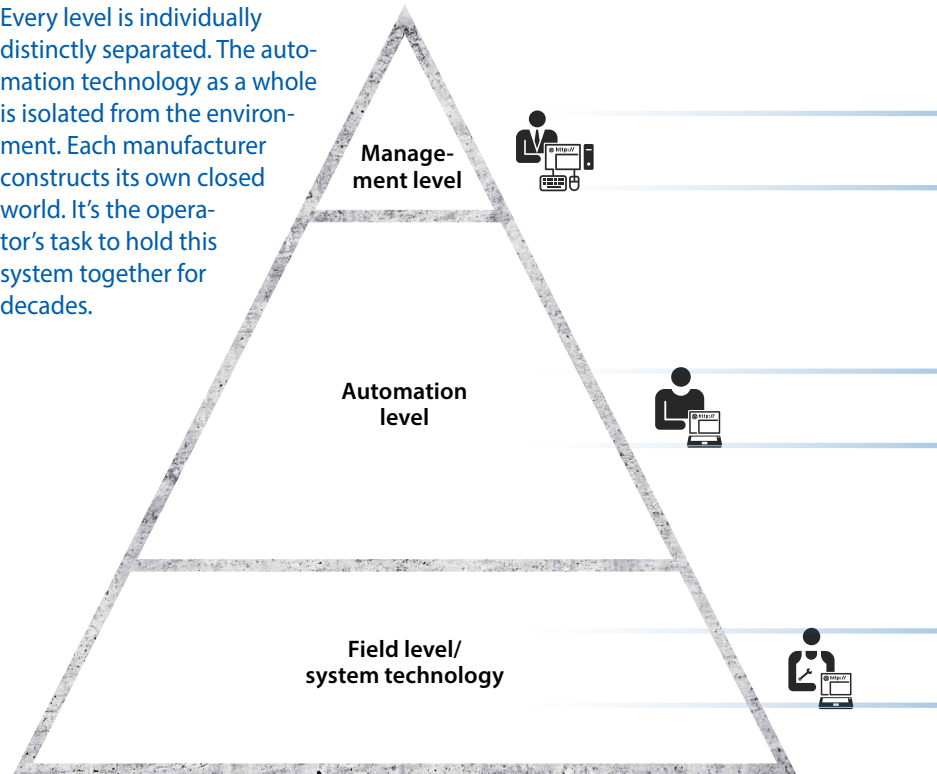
Every level is individually distinctly separated. The automation technology as a whole is isolated from the environment. Each manufacturer constructs its own closed world. It's the operator's task to hold this system together for decades.

Management level

http://

Automation level

http://

Field level/ system technology

http://